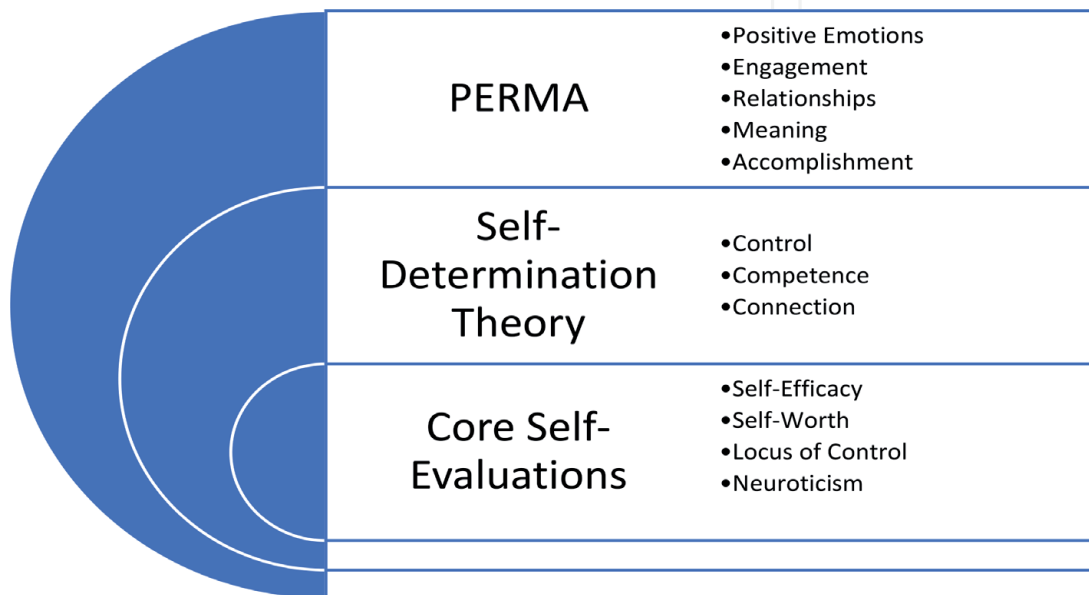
PERMA

•Positive Emotions
•Engagement
•Relationships
•Meaning
•Accomplishment

Self-Determination Theory

•Control
•Competence
•Connection

Core Self-Evaluations

•Self-Efficacy
•Self-Worth
•Locus of Control
•Neuroticism